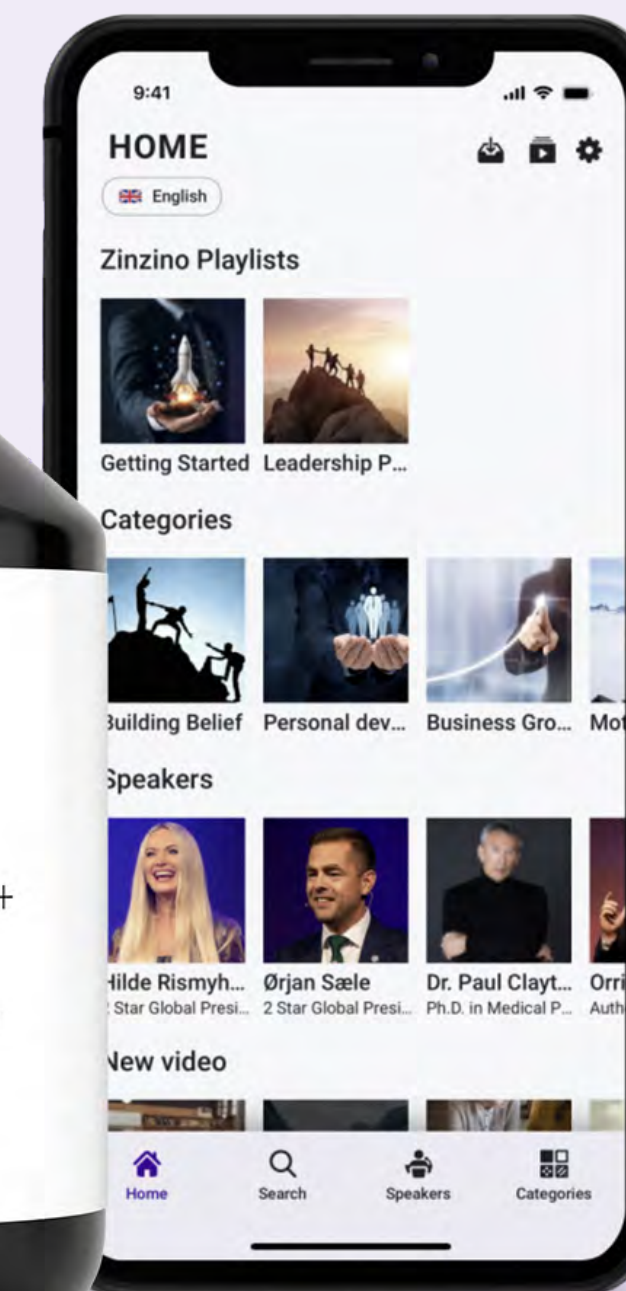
9:41

HOME

English

Zinzino Playlists

Getting Started Leadership P...

Categories

Building Belief Personal dev... Business Gro... Mot

Speakers

Hilde Rismyh... 2 Star Global Presi...

Ørjan Sæle 2 Star Global Presi...

Dr. Paul Clayt... Ph.D. in Medical P...

Orri Auth

New video

Home Search Speakers Categories

+